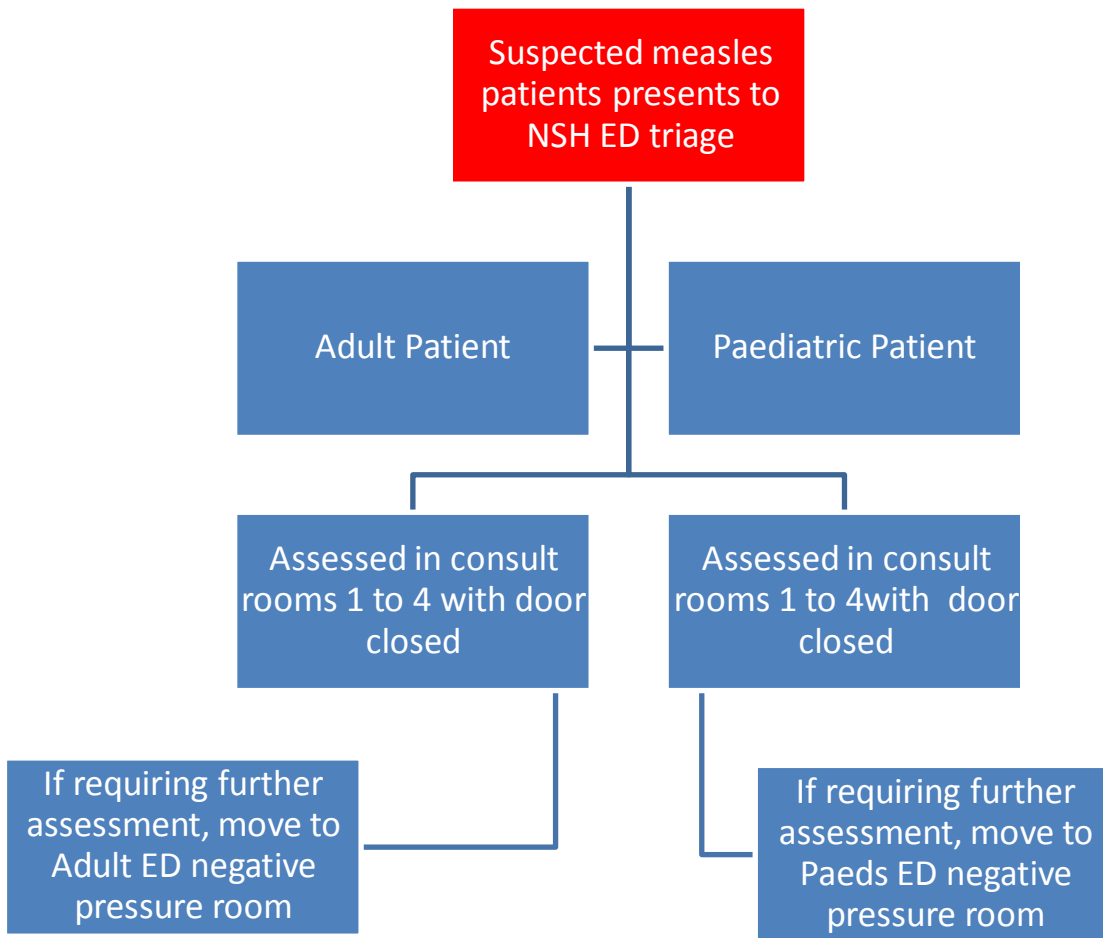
Suspected measles patients presents to NSH ED triage

Adult Patient

Paediatric Patient

Assessed in consult rooms 1 to 4 with door closed

Assessed in consult rooms 1 to 4with door closed

If requiring further assessment, move to Adult ED negative pressure room

If requiring further assessment, move to Paeds ED negative pressure room